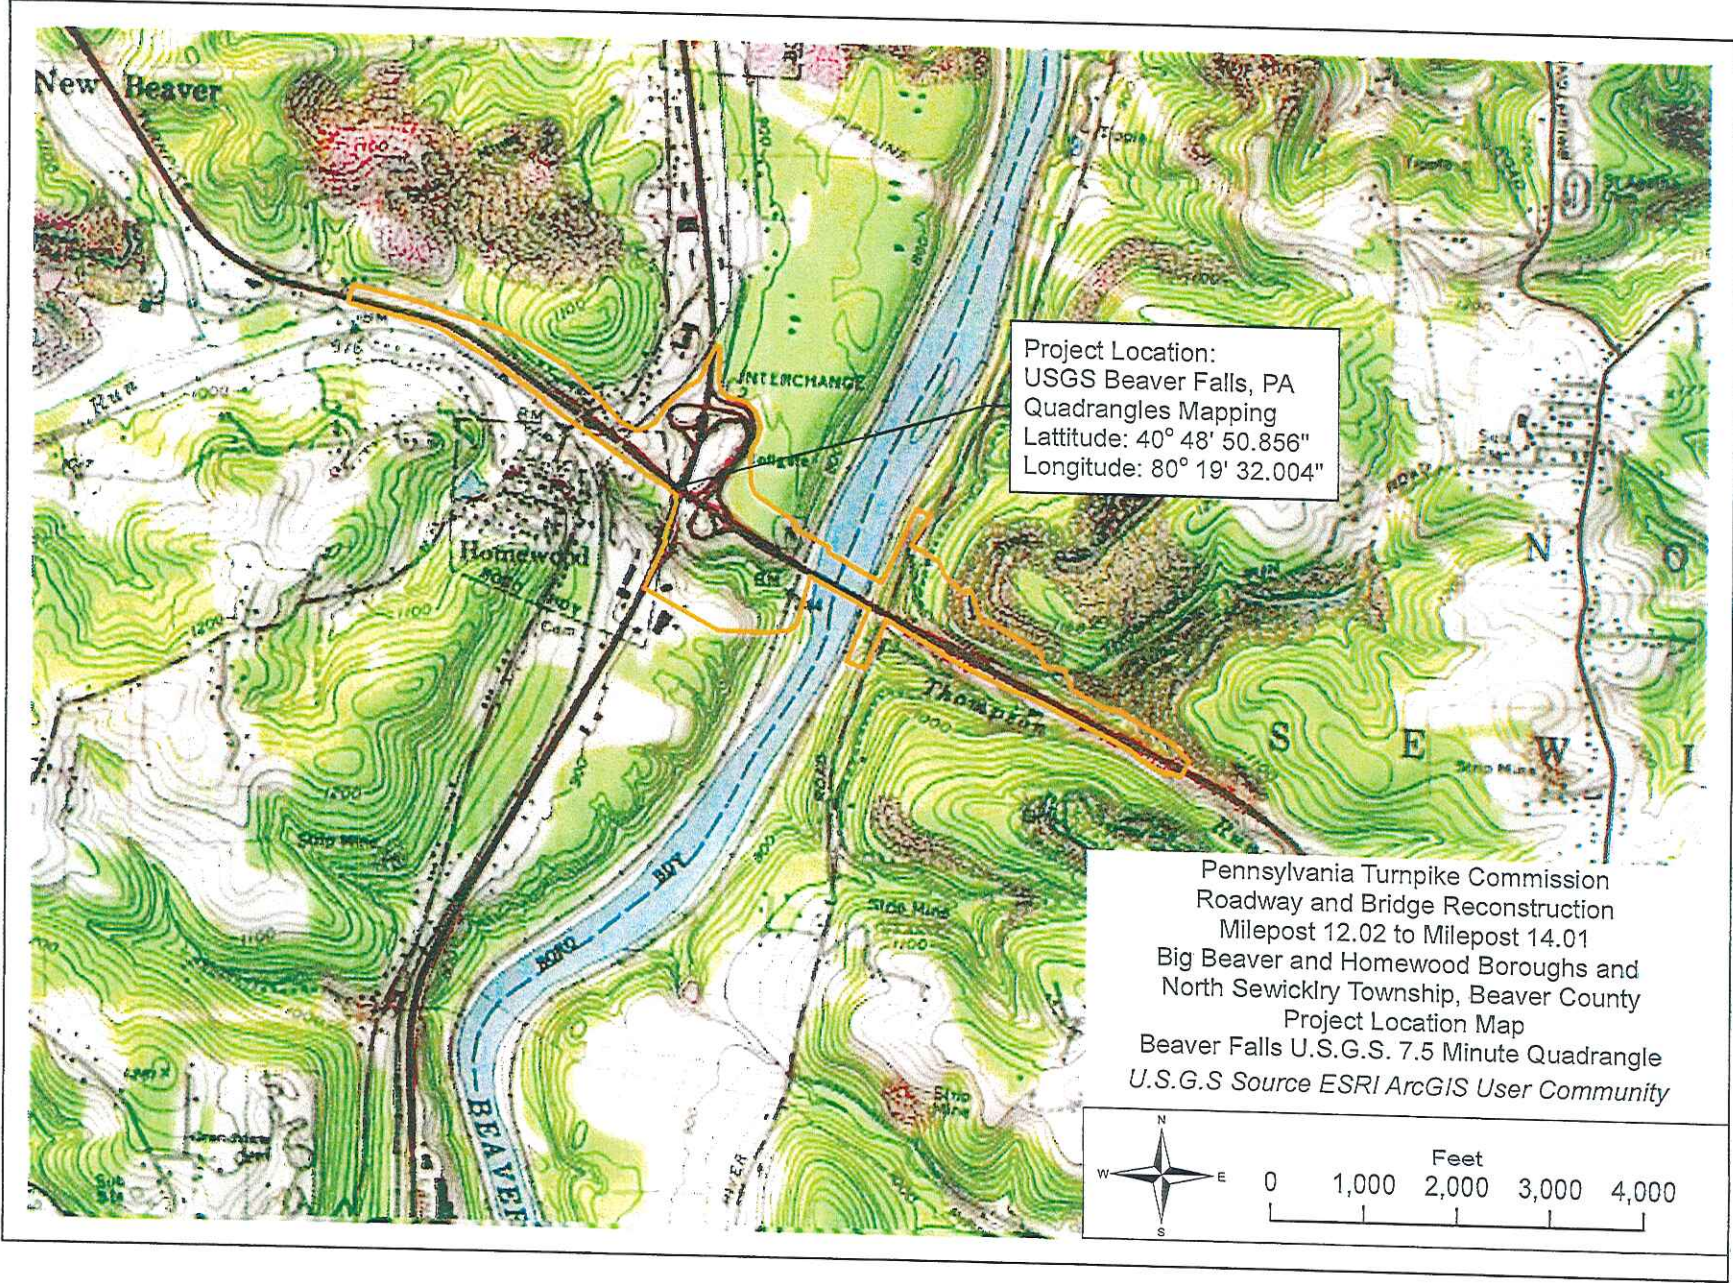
New Beaver

Project Location:
USGS Beaver Falls, PA
Quadrangles Mapping
Lattitude: 40° 48' 50.856"
Longitude: 80° 19' 32.004"

INTERCHANGE

Run

Homewood

BORO

Thompson

Run

N O

S E W I

Strip Mine

Strip Mine

Strip Mine

BEAVER

RIVER

BORO BDY

Pennsylvania Turnpike Commission
Roadway and Bridge Reconstruction
Milepost 12.02 to Milepost 14.01
Big Beaver and Homewood Boroughs and
North Sewicklry Township, Beaver County
Project Location Map
Beaver Falls U.S.G.S. 7.5 Minute Quadrangle
U.S.G.S Source ESRI ArcGIS User Community

N
W E
S

Feet
0 1,000 2,000 3,000 4,000